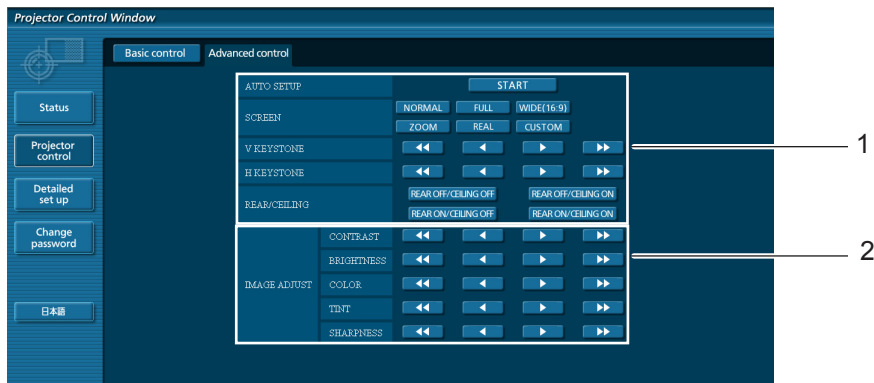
Projector Control Window

Status

Projector control

Detailed set up

Change password

日本語

Basic control

Advanced control

| | | | | | |
|---|---|---|---|---|---|
| AUTO SETUP | | START | | | |
| SCREEN | | NORMAL | FULL | WIDE(16:9) | |
| | | ZOOM | REAL | CUSTOM | |
| V KEYSTONE | | ◀◀ | ◀ | ▶ | ▶▶ |
| H KEYSTONE | | ◀◀ | ◀ | ▶ | ▶▶ |
| REAR/CEILING | | REAR OFF/CEILING OFF | | REAR OFF/CEILING ON | |
| | | REAR ON/CEILING OFF | | REAR ON/CEILING ON | |
| IMAGE ADJUST | CONTRAST | ◀◀ | ◀ | ▶ | ▶▶ |
| | BRIGHTNESS | ◀◀ | ◀ | ▶ | ▶▶ |
| | COLOR | ◀◀ | ◀ | ▶ | ▶▶ |
| | TINT | ◀◀ | ◀ | ▶ | ▶▶ |
| | SHARPNESS | ◀◀ | ◀ | ▶ | ▶▶ |

1

2